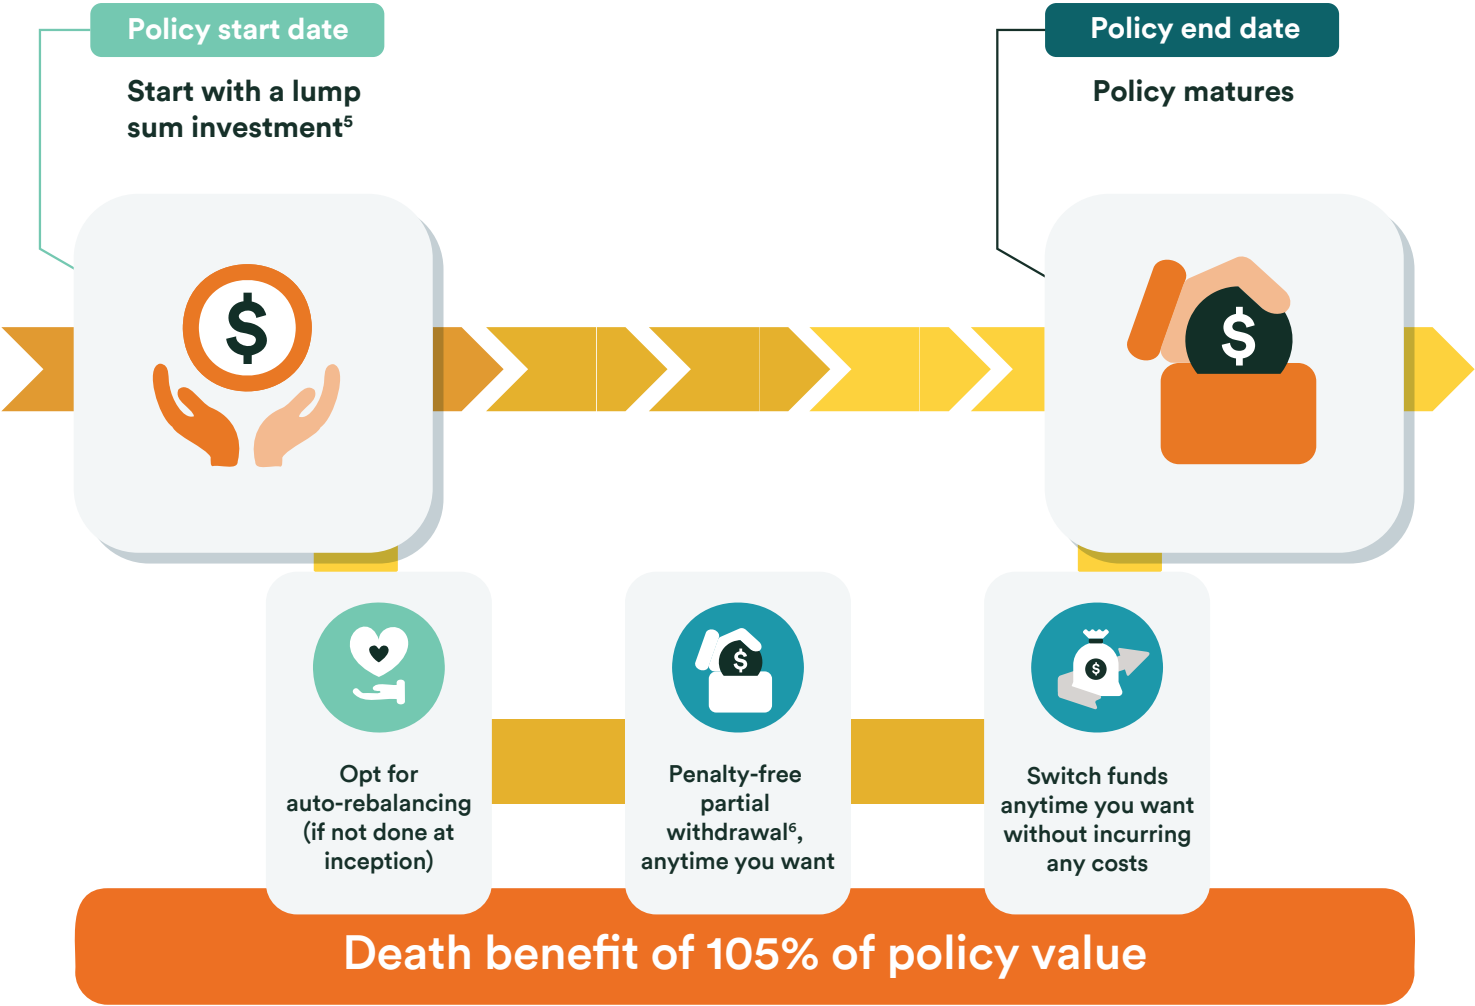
Policy start date

Start with a lump sum investment$^5$

Policy end date

Policy matures

$

$

Opt for auto-rebalancing (if not done at inception)

$

Penalty-free partial withdrawal$^6$, anytime you want

$

Switch funds anytime you want without incurring any costs

Death benefit of 105% of policy value